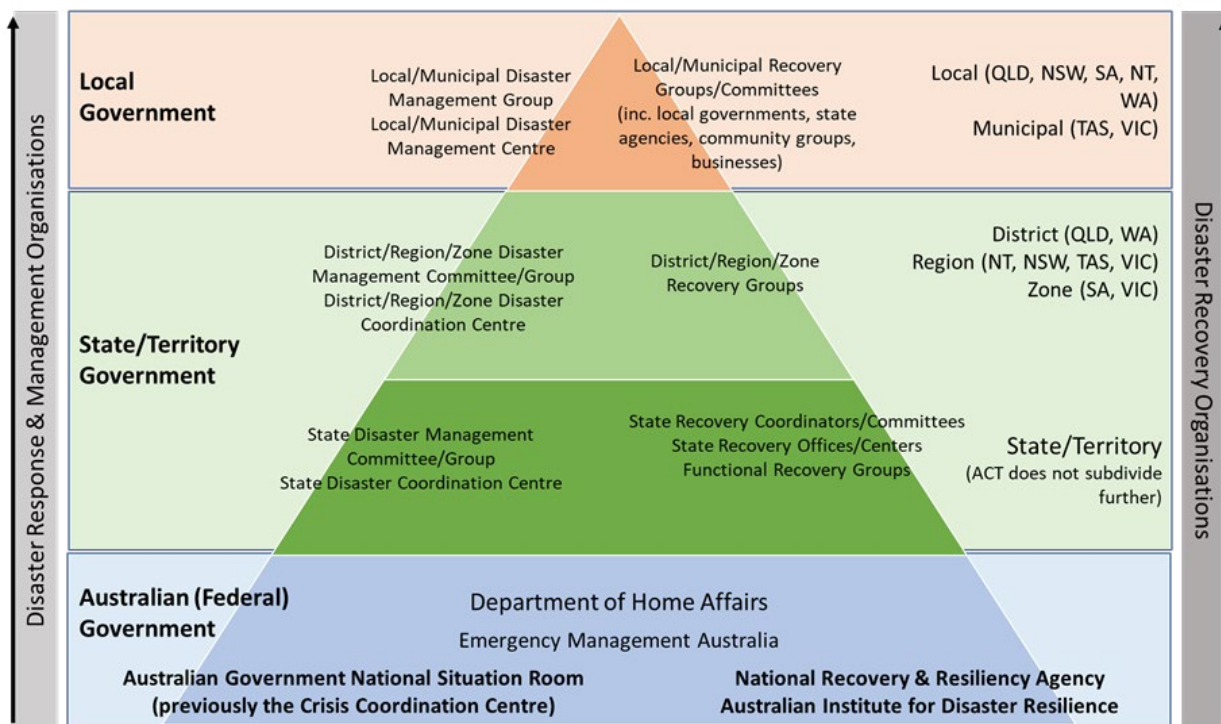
Disaster Response & Management Organisations

Local Government

Local/Municipal Disaster Management Group
Local/Municipal Disaster Management Centre

Local/Municipal Recovery Groups/Committees (inc. local governments, state agencies, community groups, businesses)

Local (QLD, NSW, SA, NT, WA)
Municipal (TAS, VIC)

State/Territory Government

District/Region/Zone Disaster Management Committee/Group
District/Region/Zone Disaster Coordination Centre

District/Region/Zone Recovery Groups

District (QLD, WA)
Region (NT, NSW, TAS, VIC)
Zone (SA, VIC)

State Disaster Management Committee/Group
State Disaster Coordination Centre

State Recovery Coordinators/Committees
State Recovery Offices/Centers
Functional Recovery Groups

State/Territory
(ACT does not subdivide further)

Australian (Federal) Government

Department of Home Affairs
Emergency Management Australia

Australian Government National Situation Room (previously the Crisis Coordination Centre)

National Recovery & Resiliency Agency
Australian Institute for Disaster Resilience

Disaster Recovery Organisations